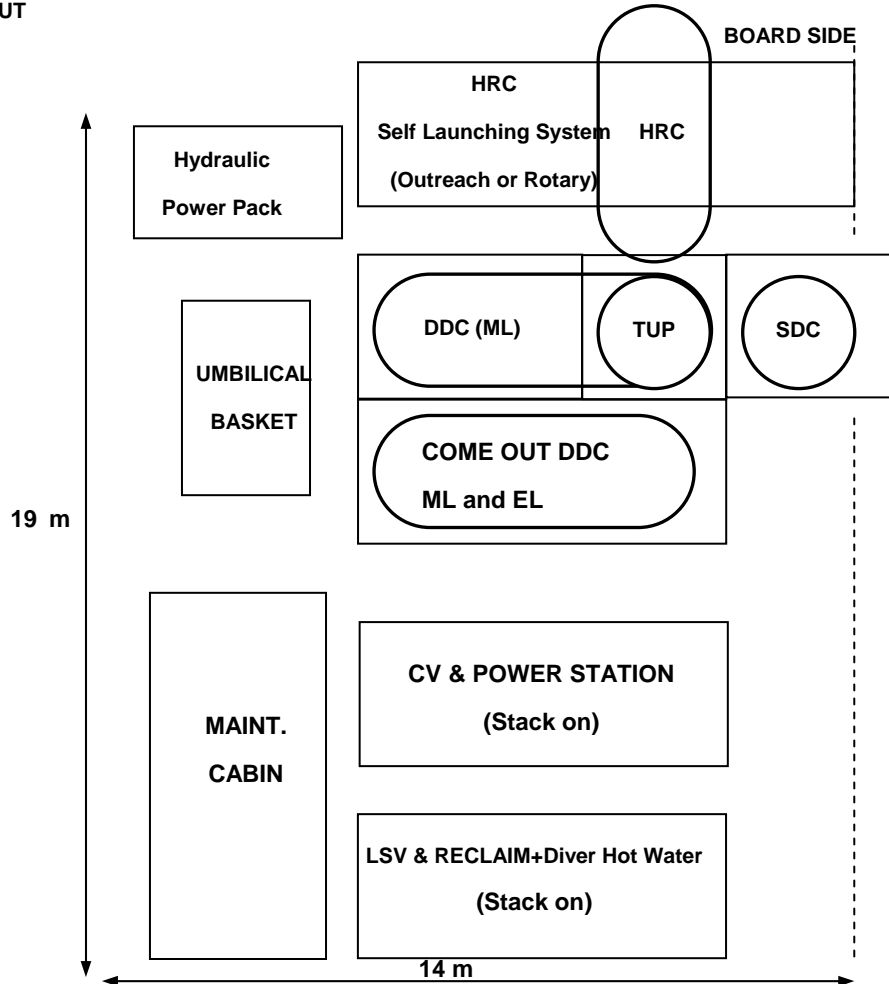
UT

BOARD SIDE

HRC

Self Launching System

(Outreach or Rotary)

HRC

Hydraulic

Power Pack

DDC (ML)

TUP

SDC

UMBILICAL

BASKET

COME OUT DDC

ML and EL

19 m

CV & POWER STATION

(Stack on)

MAINT.

CABIN

LSV & RECLAIM+Diver Hot Water

(Stack on)

14 m